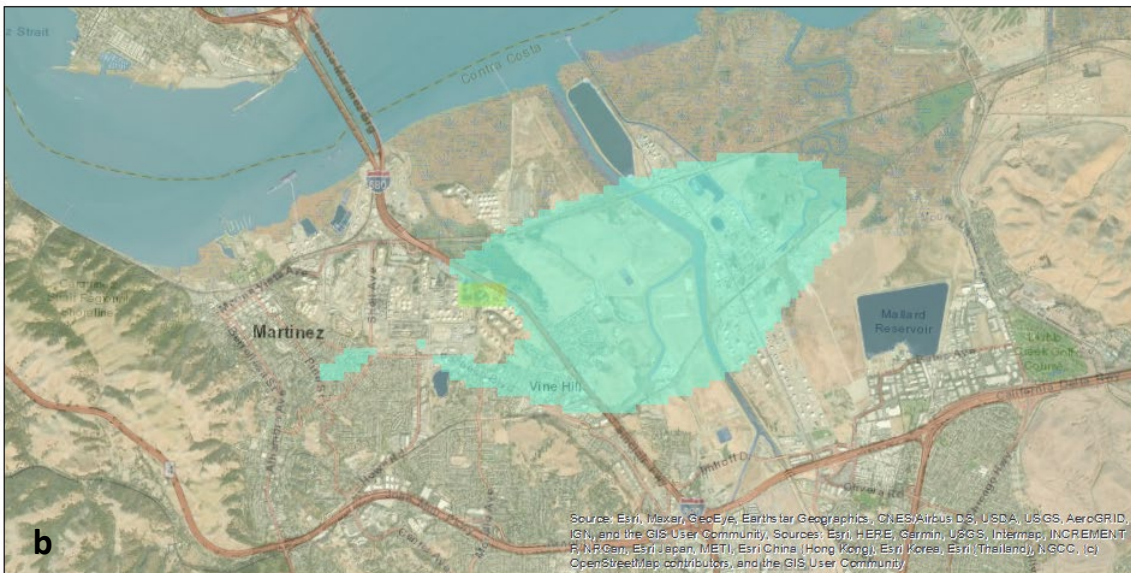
z Strait

Contra Costa

680

Martinez

Mallard Reservoir

Vine Hill

b

Source: Esri, Maxar, GeoEye, Earthstar Geographics, CNES/Airbus DS, USDA, USGS, AeroGRID, IGN, and the GIS User Community, Sources: Esri, HERE, Garmin, USGS, Intermap, INCREMENT P, NRCan, Esri Japan, METI, Esri China (Hong Kong), Esri Korea, Esri (Thailand), NGCC, (c) OpenStreetMap contributors, and the GIS User Community